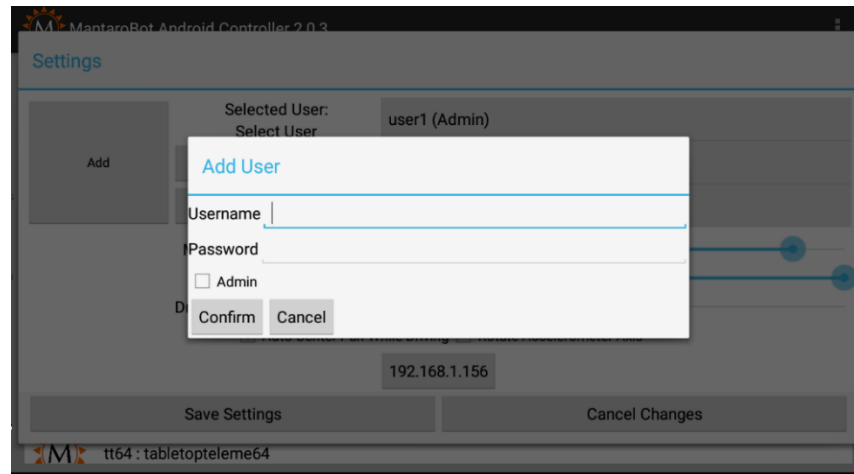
M MantaroBot Android Controller 2.0.3

Settings

Add

Selected User:
Select User

user1 (Admin)

Add User

Username

Password

Admin

Confirm Cancel

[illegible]

192.168.1.156

Save Settings

Cancel Changes

M tt64 : tabletopteleme64